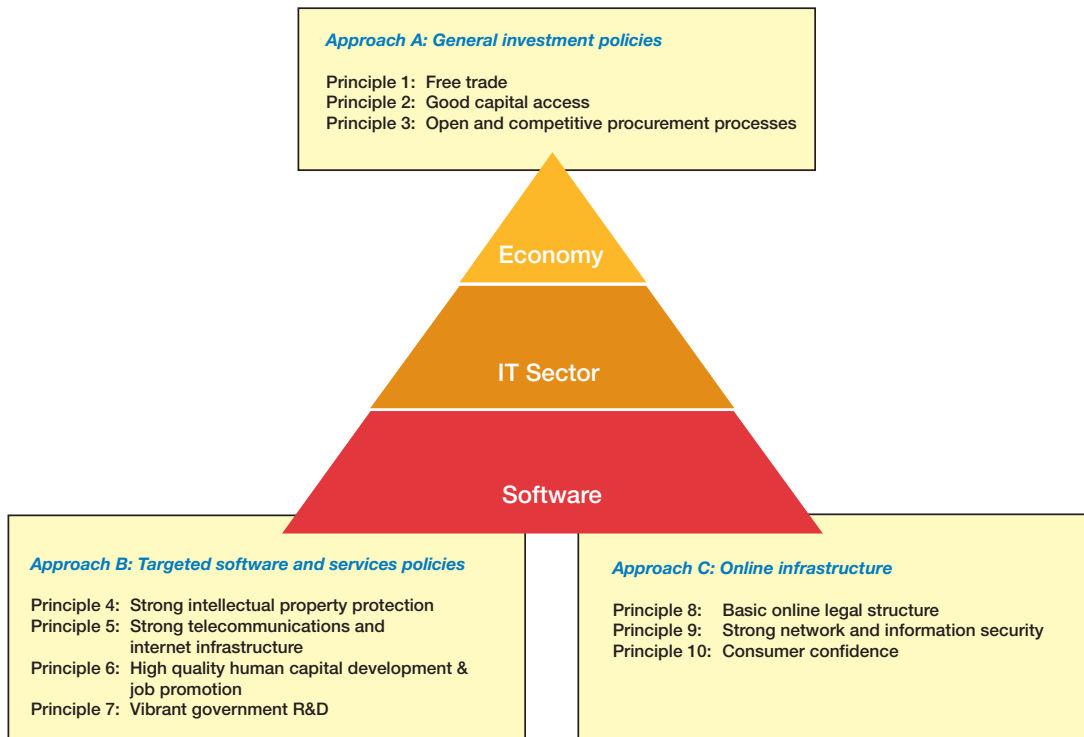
Approach A: General investment policies

Principle 1: Free trade
Principle 2: Good capital access
Principle 3: Open and competitive procurement processes

Economy

IT Sector

Software

Approach B: Targeted software and services policies

Principle 4: Strong intellectual property protection
Principle 5: Strong telecommunications and internet infrastructure
Principle 6: High quality human capital development & job promotion
Principle 7: Vibrant government R&D

Approach C: Online infrastructure

Principle 8: Basic online legal structure
Principle 9: Strong network and information security
Principle 10: Consumer confidence